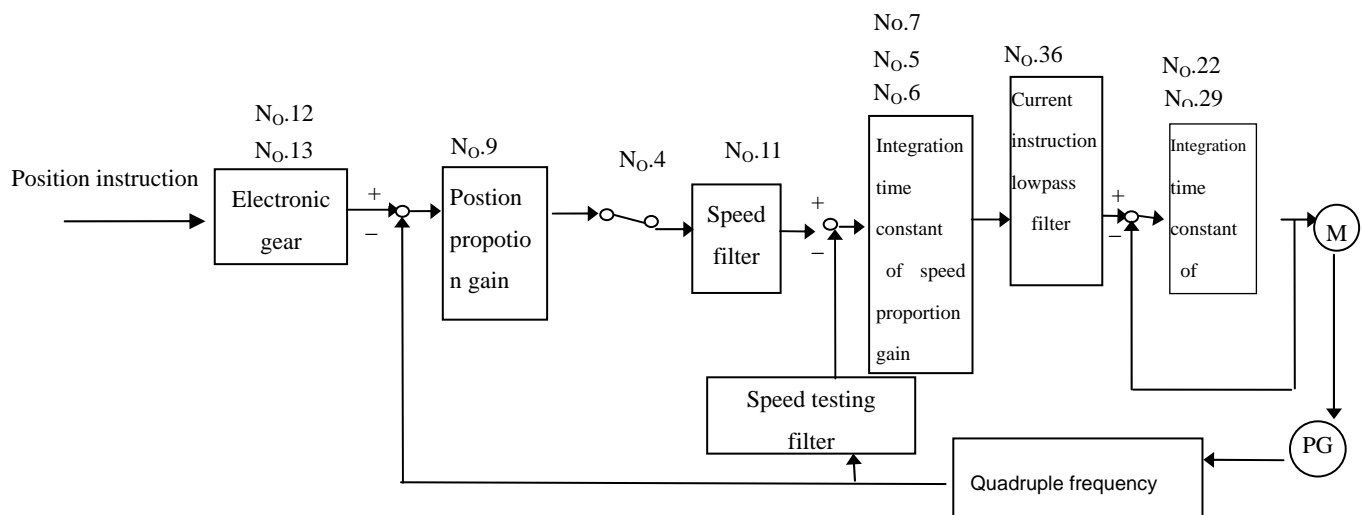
Position instruction

$N_O$.12
$N_O$.13
Electronic gear

+
−

$N_O$.9
Postion propotion gain

$N_O$.4

$N_O$.11
Speed filter

+
−

No.7
$N_O$.5
$N_O$.6
Integration time constant of speed proportion gain

$N_O$.36
Current instruction lowpass filter

+
−

$N_O$.22
$N_O$.29
Integration time constant of

M

Speed testing filter

PG

Quadruple frequency